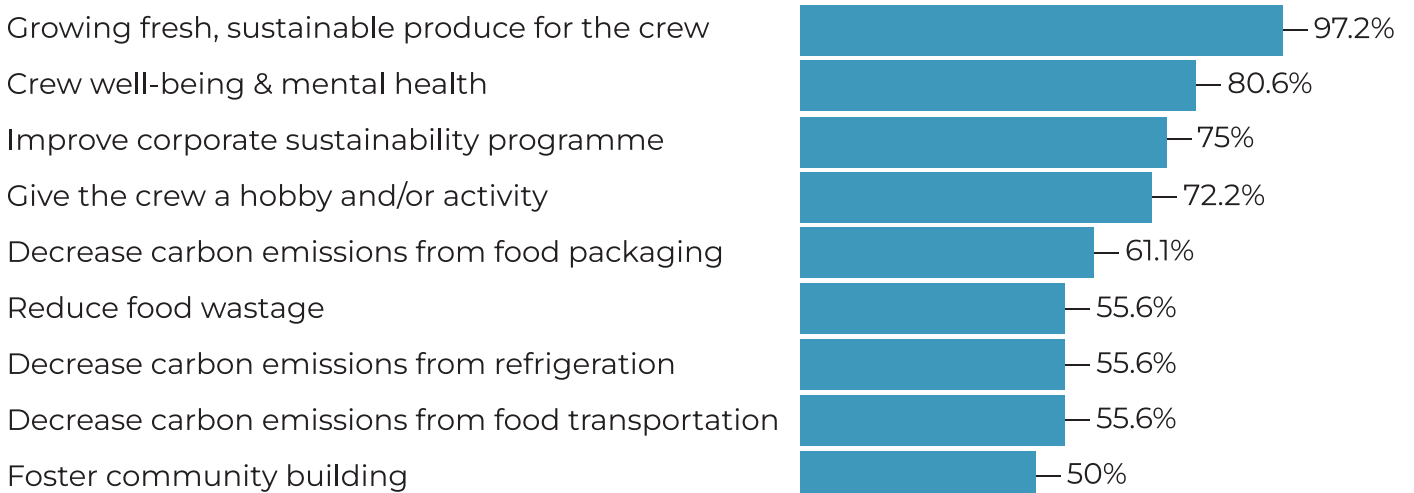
| | |
|---|---|
| Growing fresh, sustainable produce for the crew | 97.2% |
| Crew well-being & mental health | 80.6% |
| Improve corporate sustainability programme | 75% |
| Give the crew a hobby and/or activity | 72.2% |
| Decrease carbon emissions from food packaging | 61.1% |
| Reduce food wastage | 55.6% |
| Decrease carbon emissions from refrigeration | 55.6% |
| Decrease carbon emissions from food transportation | 55.6% |
| Foster community building | 50% |